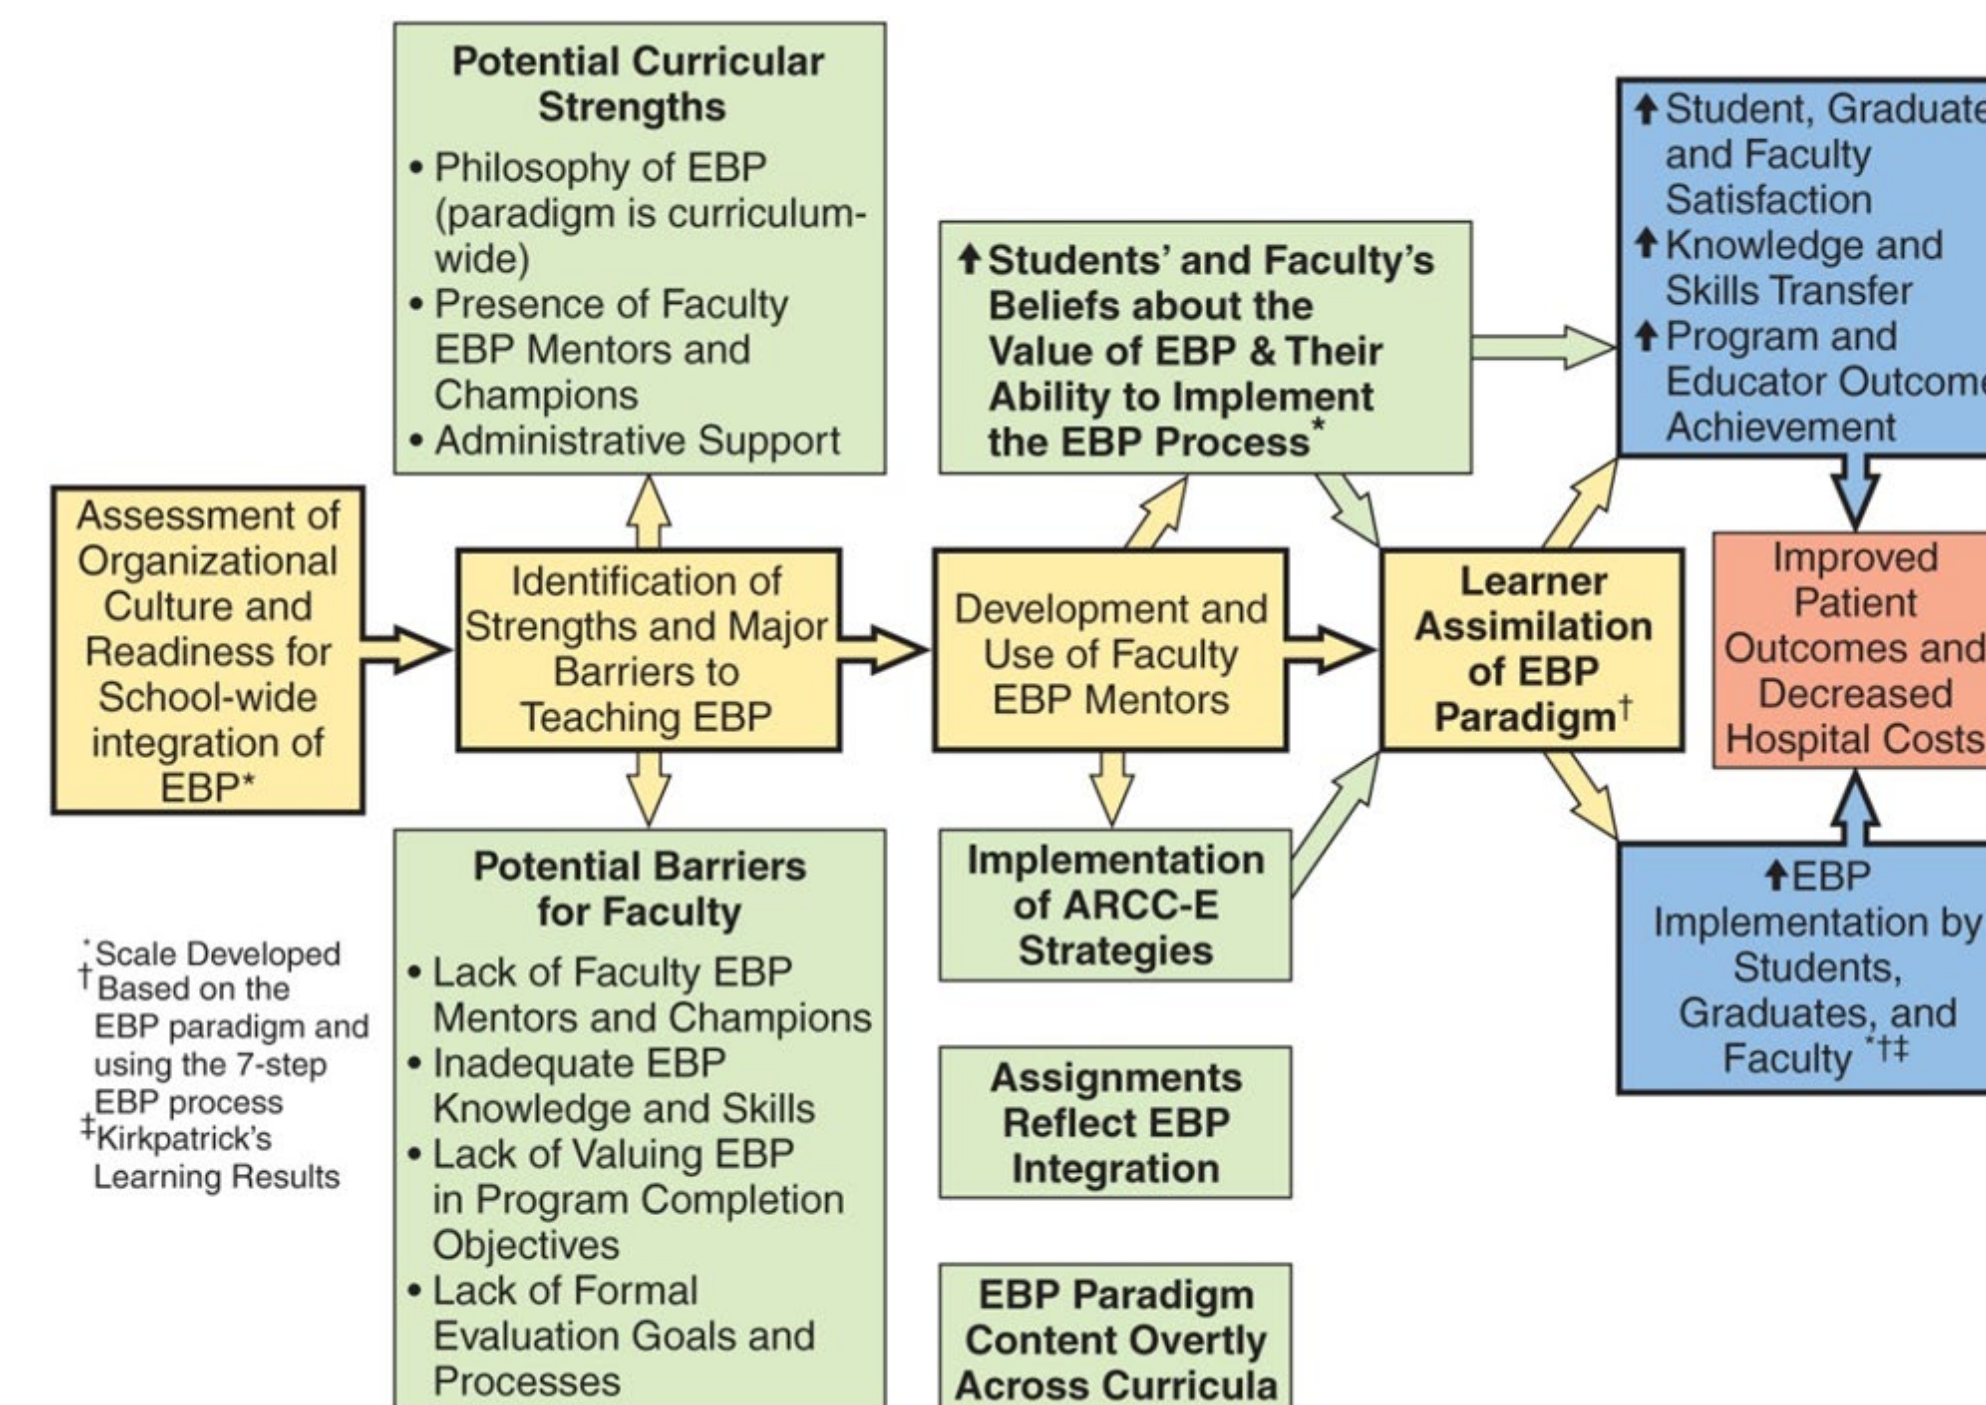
Assessment of Organizational Culture and Readiness for School-wide integration of EBP*

Potential Curricular Strengths
• Philosophy of EBP (paradigm is curriculum-wide)
• Presence of Faculty EBP Mentors and Champions
• Administrative Support

Identification of Strengths and Major Barriers to Teaching EBP

Potential Barriers for Faculty
• Lack of Faculty EBP Mentors and Champions
• Inadequate EBP Knowledge and Skills
• Lack of Valuing EBP in Program Completion Objectives
• Lack of Formal Evaluation Goals and Processes

*Scale Developed
†Based on the EBP paradigm and using the 7-step EBP process
‡Kirkpatrick's Learning Results

↑Students' and Faculty's Beliefs about the Value of EBP & Their Ability to Implement the EBP Process*

Development and Use of Faculty EBP Mentors

Implementation of ARCC-E Strategies

Assignments Reflect EBP Integration

EBP Paradigm Content Overtly Across Curricula

Learner Assimilation of EBP Paradigm†

↑Student, Graduate and Faculty Satisfaction
↑Knowledge and Skills Transfer
↑Program and Educator Outcome Achievement

Improved Patient Outcomes and Decreased Hospital Costs

↑EBP Implementation by Students, Graduates, and Faculty *†‡